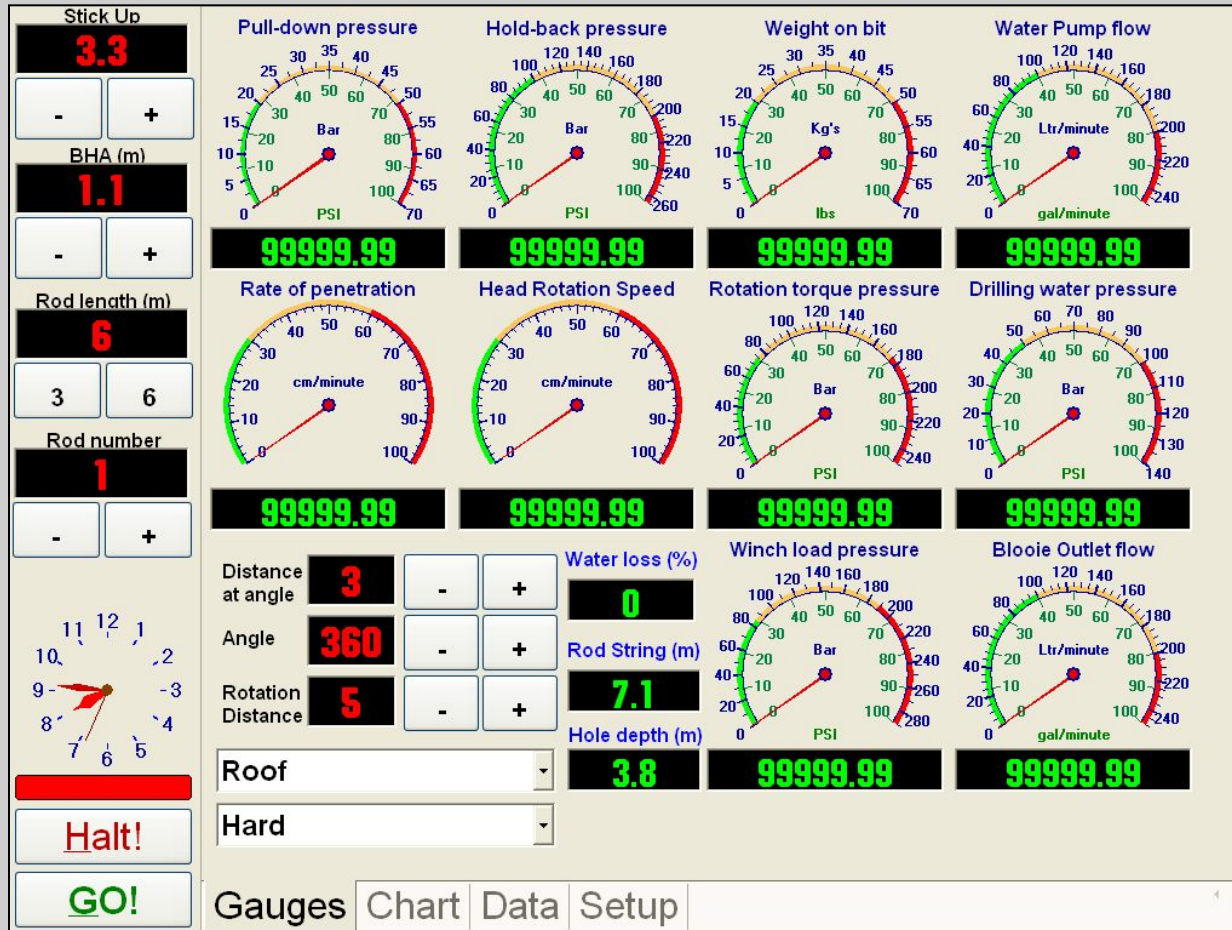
Stick Up
3.3
-
+
BHA (m)
1.1
-
+
Rod length (m)
6
3
6
Rod number
1
-
+

Pull-down pressure
0 5 10 15 20 25 30 35 40 45 50 55 60 65 70
0 10 20 30 40 50 60 70 80 90 100
Bar
PSI
99999.99

Hold-back pressure
0 20 40 60 80 100 120 140 160 180 200 220 240 260
0 10 20 30 40 50 60 70 80 90 100
Bar
PSI
99999.99

Weight on bit
0 5 10 15 20 25 30 35 40 45 50 55 60 65 70
0 10 20 30 40 50 60 70 80 90 100
Kg's
lbs
99999.99

Water Pump flow
0 20 40 60 80 100 120 140 160 180 200 220 240
0 10 20 30 40 50 60 70 80 90 100
Ltr/minute
gal/minute
99999.99

Rate of penetration
0 10 20 30 40 50 60 70 80 90 100
cm/minute
99999.99

Head Rotation Speed
0 10 20 30 40 50 60 70 80 90 100
cm/minute
99999.99

Rotation torque pressure
0 20 40 60 80 100 120 140 160 180 200 220 240
0 10 20 30 40 50 60 70 80 90 100
Bar
PSI
99999.99

Drilling water pressure
0 10 20 30 40 50 60 70 80 90 100 110 120 130 140
0 10 20 30 40 50 60 70 80 90 100
Bar
PSI
99999.99

Distance at angle
3
-
+
Angle
360
-
+
Rotation Distance
5
-
+
Roof
Hard

Water loss (%)
0
Rod String (m)
7.1
Hole depth (m)
3.8

Winch load pressure
0 20 40 60 80 100 120 140 160 180 200 220 240 260 280
0 10 20 30 40 50 60 70 80 90 100
Bar
PSI
99999.99

Blooie Outlet flow
0 20 40 60 80 100 120 140 160 180 200 220 240
0 10 20 30 40 50 60 70 80 90 100
Ltr/minute
gal/minute
99999.99

12 1 2 3 4 5 6 7 8 9 10 11

Halt!
GO!

Gauges
Chart
Data
Setup